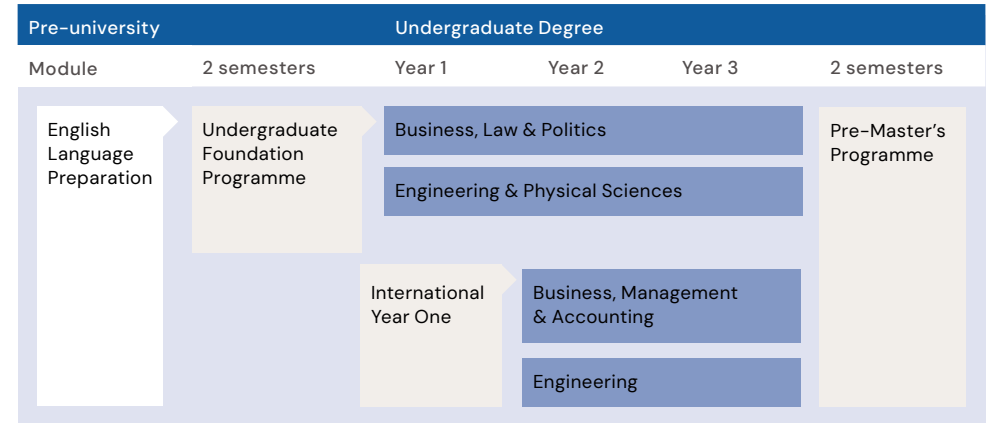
Pre-university

Undergraduate Degree

Module

2 semesters

Year 1

Year 2

Year 3

2 semesters

English Language Preparation

Undergraduate Foundation Programme

Business, Law & Politics

Engineering & Physical Sciences

Pre-Master's Programme

International Year One

Business, Management & Accounting

Engineering